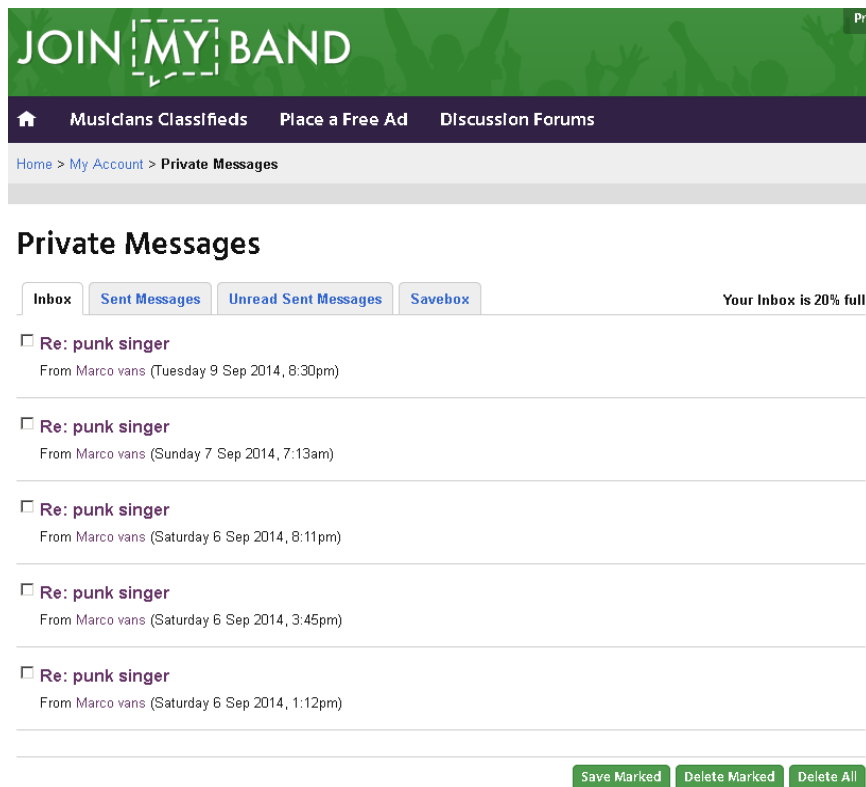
JOIN MY BAND

Pr

Musicians Classifieds Place a Free Ad Discussion Forums

Home > My Account > Private Messages

Private Messages

Inbox | Sent Messages | Unread Sent Messages | Savebox

Your Inbox is 20% full

Re: punk singer
From Marco vans (Tuesday 9 Sep 2014, 8:30pm)

Re: punk singer
From Marco vans (Sunday 7 Sep 2014, 7:13am)

Re: punk singer
From Marco vans (Saturday 6 Sep 2014, 8:11pm)

Re: punk singer
From Marco vans (Saturday 6 Sep 2014, 3:45pm)

Re: punk singer
From Marco vans (Saturday 6 Sep 2014, 1:12pm)

Save Marked Delete Marked Delete All